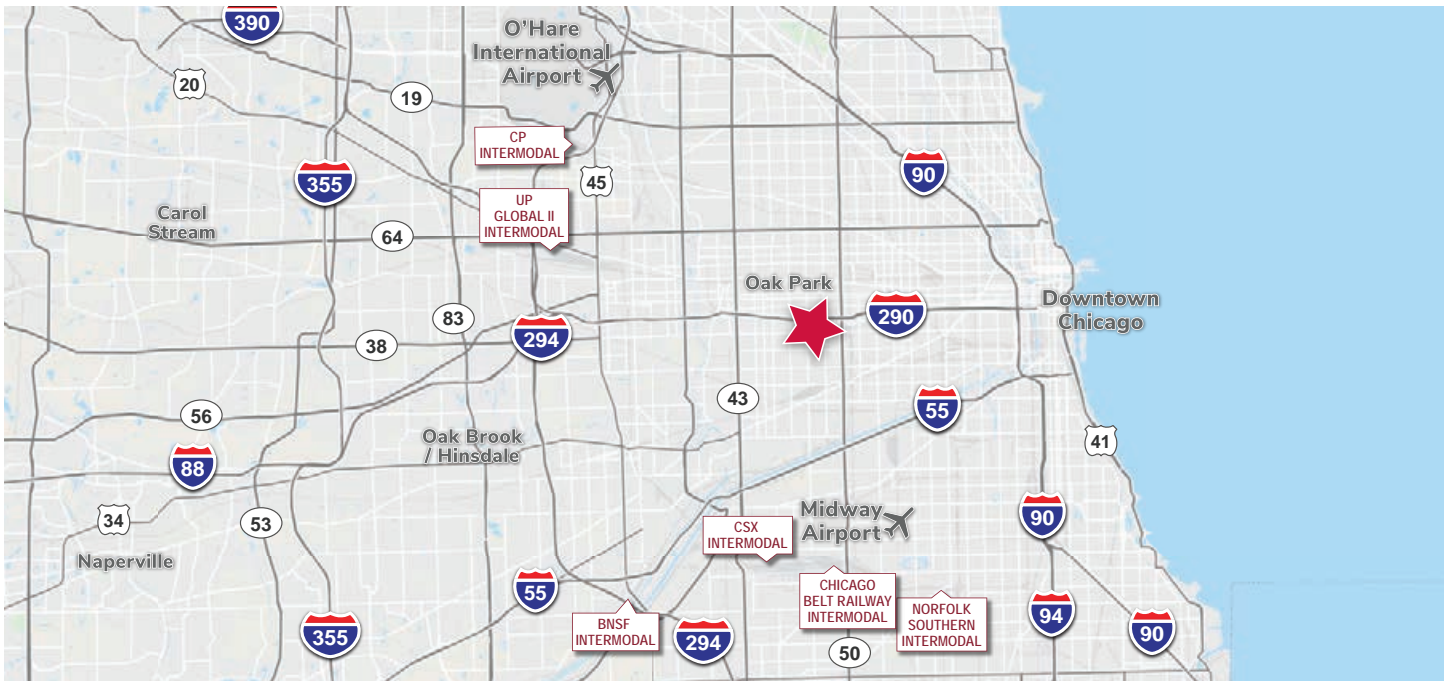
390

O'Hare International Airport

20

19

CP INTERMODAL

45

90

355

UP GLOBAL II INTERMODAL

Carol Stream

64

Oak Park

290

Downtown Chicago

83

294

38

43

55

56

Oak Brook / Hinsdale

88

41

Midway Airport

90

34

53

CSX INTERMODAL

Naperville

55

CHICAGO BELT RAILWAY INTERMODAL

NORFOLK SOUTHERN INTERMODAL

BNSF INTERMODAL

94

90

355

294

50